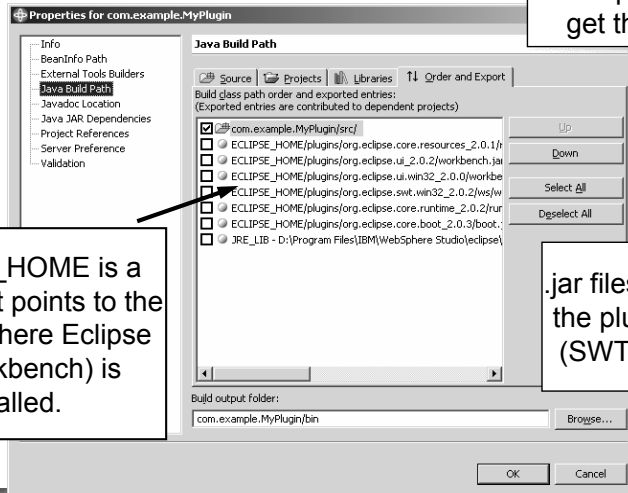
Properties for com.example.MyPlugin

get th

Info
BeanInfo Path
External Tools Builders
Java Build Path
Javadoc Location
Java JAR Dependencies
Project References
Server Preference
Validation

Java Build Path

Source | Projects | Libraries | Order and Export

Build class path order and exported entries:
(Exported entries are contributed to dependent projects)

com.example.MyPlugin/src/
ECLIPSE_HOME/plugins/org.eclipse.core.resources_2.0.1/
ECLIPSE_HOME/plugins/org.eclipse.ui_2.0.2/workbench.ja
ECLIPSE_HOME/plugins/org.eclipse.ui.win32_2.0.0/workbe
ECLIPSE_HOME/plugins/org.eclipse.swt.win32_2.0.2/ws/w
ECLIPSE_HOME/plugins/org.eclipse.core.runtime_2.0.2/ru
ECLIPSE_HOME/plugins/org.eclipse.core.boot_2.0.3/boot.
JRE_LIB - D:\Program Files\IBM\WebSphere Studio\eclipse\

Up
Down
Select All
Deselect All

_HOME is a t points to the here Eclipse kbench) is alled.

.jar files the plu (SWT

Build output folder:
com.example.MyPlugin/bin
Browse...

OK
Cancel